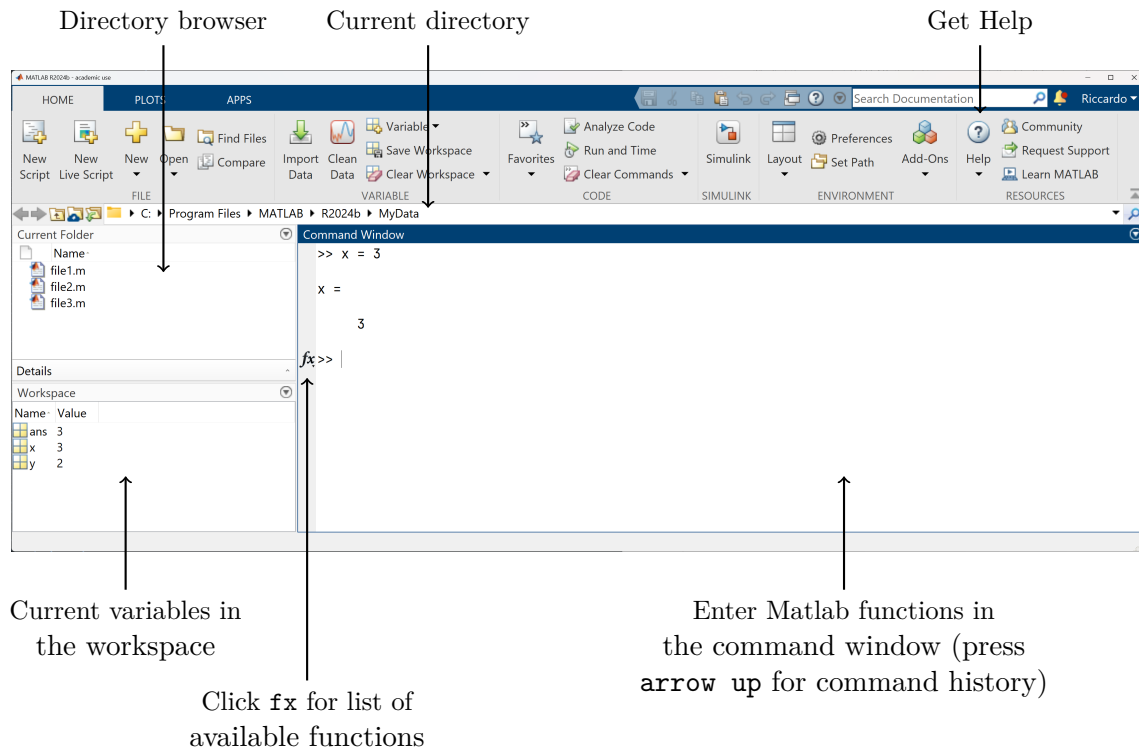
Directory browser
Current directory
Get Help

MATLAB R2024b - academic use

HOME PLOTS APPS

Search Documentation
Riccardo

New Script
New Live Script
New
Open
Find Files
Compare
FILE

Import Data
Clean Data
Variable
Save Workspace
Clear Workspace
VARIABLE

Favorites
Analyze Code
Run and Time
Clear Commands
CODE

Simulink
SIMULINK

Layout
Preferences
Set Path
Add-Ons
ENVIRONMENT

Help
Community
Request Support
Learn MATLAB
RESOURCES

C: ▸ Program Files ▸ MATLAB ▸ R2024b ▸ MyData

Current Folder
Name
file1.m
file2.m
file3.m

Details

Workspace
| Name | Value |
|---|---|
| ans | 3 |
| x | 3 |
| y | 2 |

Command Window
>> x = 3

x =

3

fx >>

Current variables in the workspace

Click fx for list of available functions

Enter Matlab functions in the command window (press arrow up for command history)